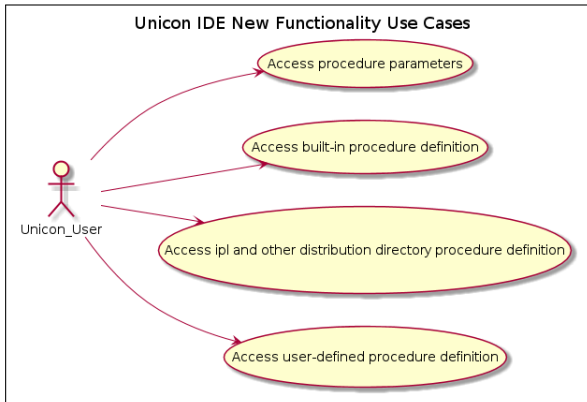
Unicon IDE New Functionality Use Cases

Unicon_User

Access procedure parameters

Access built-in procedure definition

Access ipl and other distribution directory procedure definition

Access user-defined procedure definition